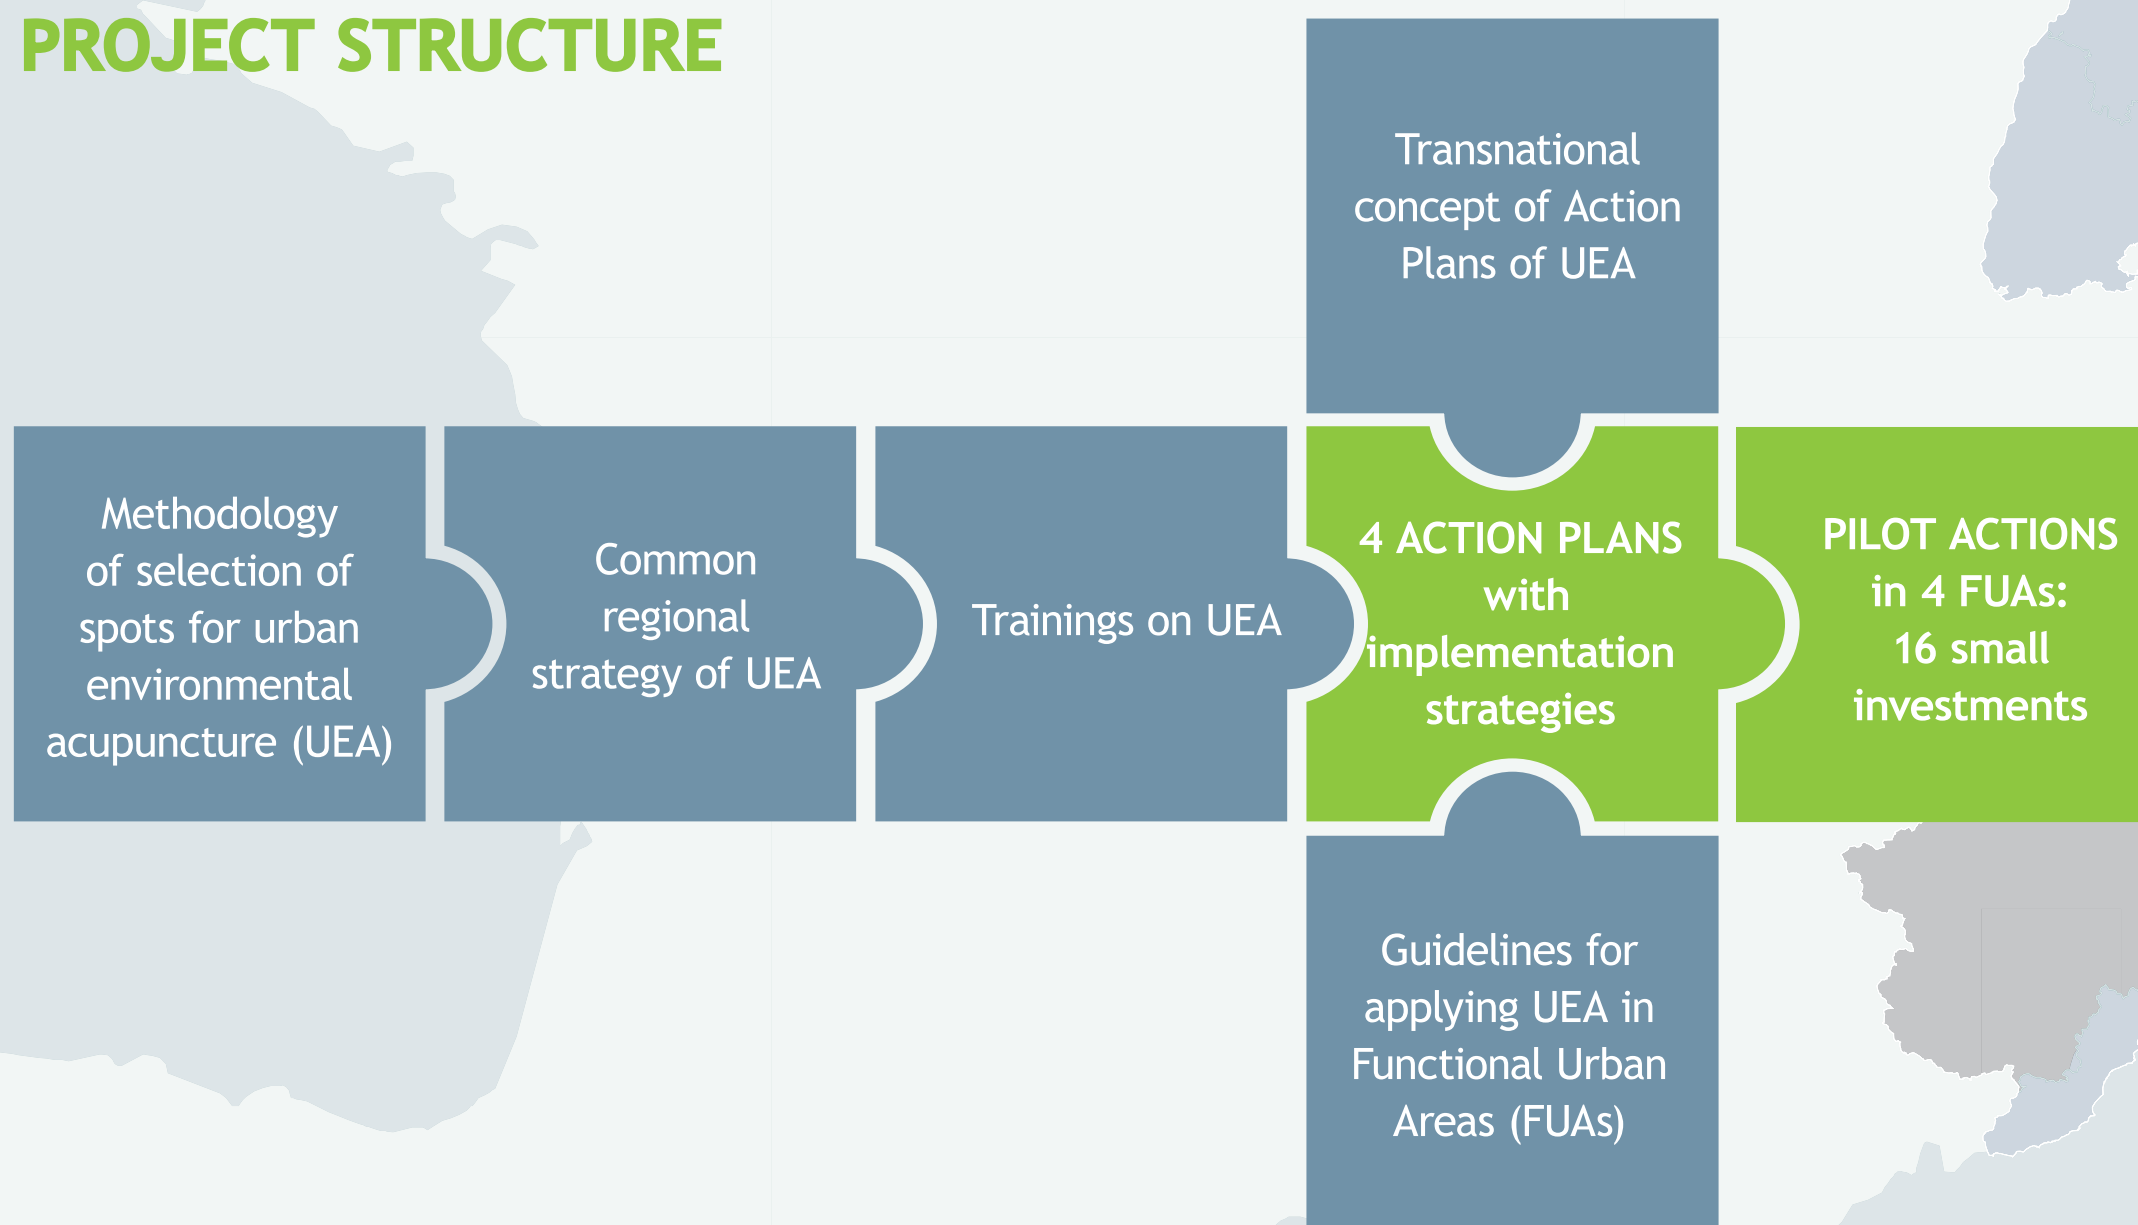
PROJECT STRUCTURE

Transnational concept of Action Plans of UEA

Methodology of selection of spots for urban environmental acupuncture (UEA)

Common regional strategy of UEA

Trainings on UEA

4 ACTION PLANS with implementation strategies

PILOT ACTIONS in 4 FUAs: 16 small investments

Guidelines for applying UEA in Functional Urban Areas (FUAs)